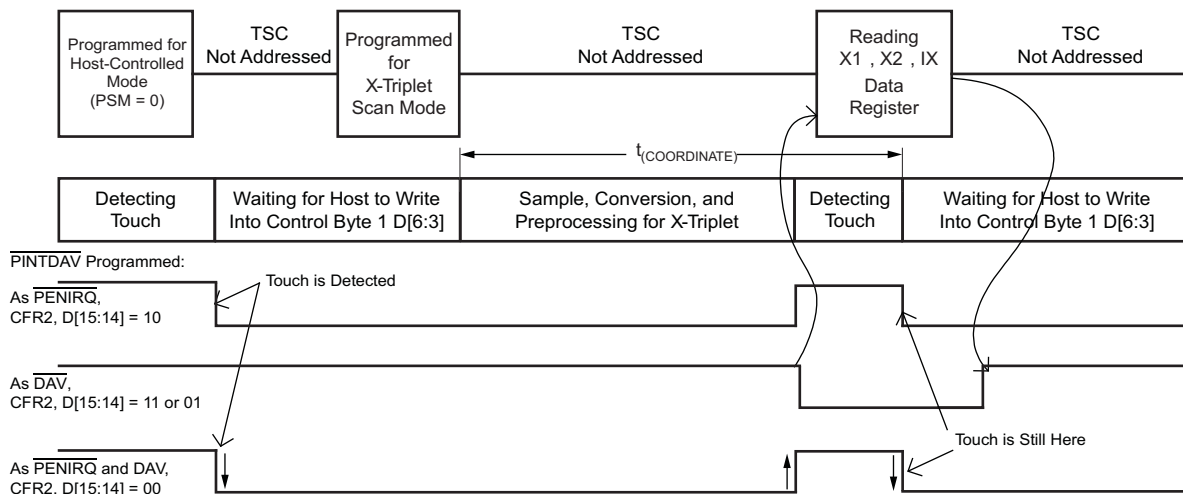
Programmed for Host-Controlled Mode (PSM = 0)

TSC Not Addressed

Programmed for X-Triplet Scan Mode

TSC Not Addressed

Reading X1 , X2 , IX Data Register

TSC Not Addressed

$t_{(COORDINATE)}$

| Detecting Touch | Waiting for Host to Write Into Control Byte 1 D[6:3] | Sample, Conversion, and Preprocessing for X-Triplet | Detecting Touch | Waiting for Host to Write Into Control Byte 1 D[6:3] |
|---|---|---|---|---|

$\overline{PINTDAV}$ Programmed:

Touch is Detected

As $\overline{PENIRQ}$, CFR2, D[15:14] = 10

As $\overline{DAV}$, CFR2, D[15:14] = 11 or 01

Touch is Still Here

As $\overline{PENIRQ}$ and DAV, CFR2, D[15:14] = 00